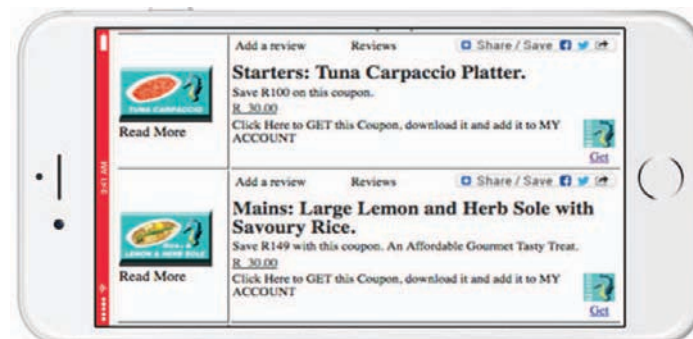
9:41 AM

TUNA CARPACCIO

Read More

Add a review Reviews Share / Save

Starters: Tuna Carpaccio Platter.

Save R100 on this coupon.

R 30.00

Click Here to GET this Coupon, download it and add it to MY ACCOUNT

Get

LEMON & HERB SOLE

Read More

Add a review Reviews Share / Save

Mains: Large Lemon and Herb Sole with Savoury Rice.

Save R149 with this coupon. An Affordable Gourmet Tasty Treat.

R 30.00

Click Here to GET this Coupon, download it and add it to MY ACCOUNT

Get